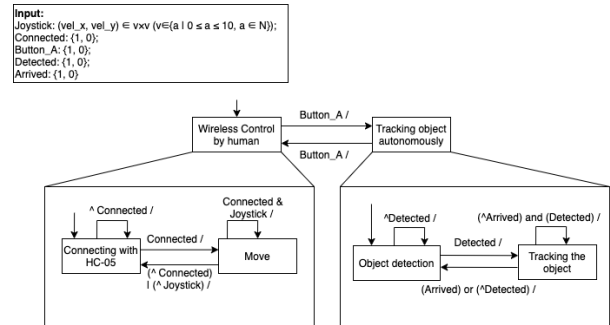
**Input:**
Joystick: (vel_x, vel_y) ∈ vxv (v∈{a | 0 ≤ a ≤ 10, a ∈ N});
Connected: {1, 0};
Button_A: {1, 0};
Detected: {1, 0};
Arrived: {1, 0}

Wireless Control by human

Button_A /

Tracking object autonomously

Button_A /

^ Connected /

Connected & Joystick /

Connecting with HC-05

Connected /

Move

(^ Connected) | (^ Joystick) /

^Detected /

(^Arrived) and (Detected) /

Object detection

Detected /

Tracking the object

(Arrived) or (^Detected) /